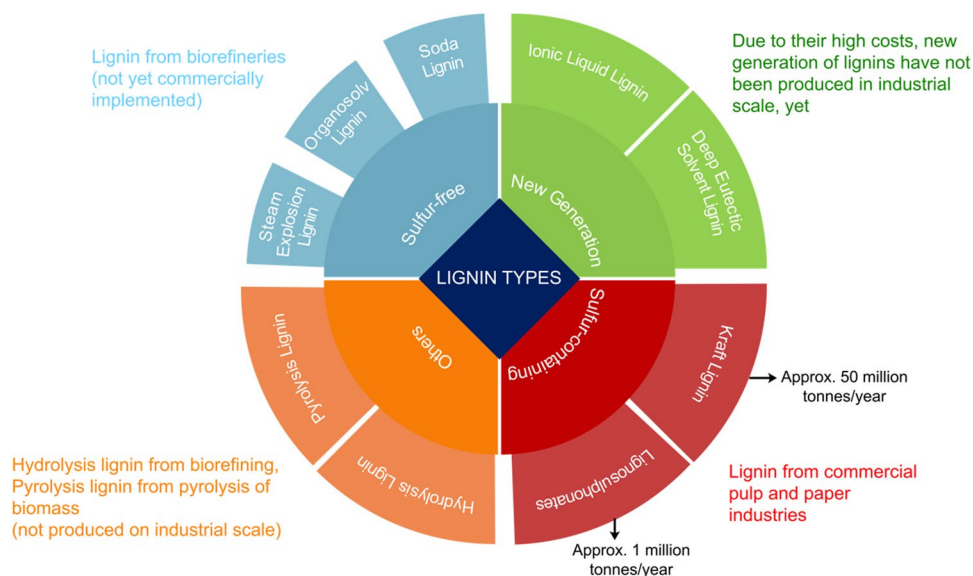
Lignin from biorefineries (not yet commercially implemented)

Soda Lignin

Organosolv Lignin

Steam Explosion Lignin

Sulfur-free

Ionic Liquid Lignin

Deep Eutectic Solvent Lignin

New Generation

Due to their high costs, new generation of lignins have not been produced in industrial scale, yet

LIGNIN TYPES

Pyrolysis Lignin

Others

Hydrolysis Lignin

Sulfur-containing

Kraft Lignin

Approx. 50 million tonnes/year

Lignosulphonates

Approx. 1 million tonnes/year

Hydrolysis lignin from biorefining, Pyrolysis lignin from pyrolysis of biomass (not produced on industrial scale)

Lignin from commercial pulp and paper industries